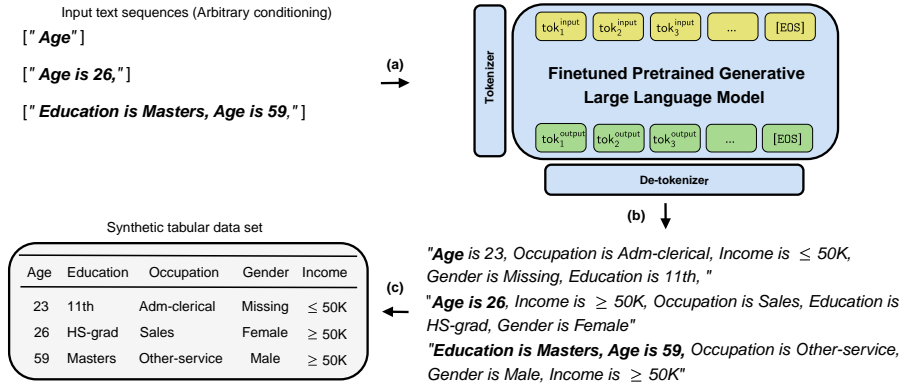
Input text sequences (Arbitrary conditioning)

[" Age" ]

[" Age is 26," ]

[" Education is Masters, Age is 59," ]

(a)

Tokenizer

$tok_1^{input}$ $tok_2^{input}$ $tok_3^{input}$ ... [EOS]

Finetuned Pretrained Generative Large Language Model

$tok_1^{output}$ $tok_2^{output}$ $tok_3^{output}$ ... [EOS]

De-tokenizer

(b)

Synthetic tabular data set

| Age | Education | Occupation | Gender | Income |
|---|---|---|---|---|
| 23 | 11th | Adm-clerical | Missing | $\leq$ 50K |
| 26 | HS-grad | Sales | Female | $\geq$ 50K |
| 59 | Masters | Other-service | Male | $\geq$ 50K |

(c)

"Age is 23, Occupation is Adm-clerical, Income is $\leq$ 50K, Gender is Missing, Education is 11th, "

"Age is 26, Income is $\geq$ 50K, Occupation is Sales, Education is HS-grad, Gender is Female"

"Education is Masters, Age is 59, Occupation is Other-service, Gender is Male, Income is $\geq$ 50K"